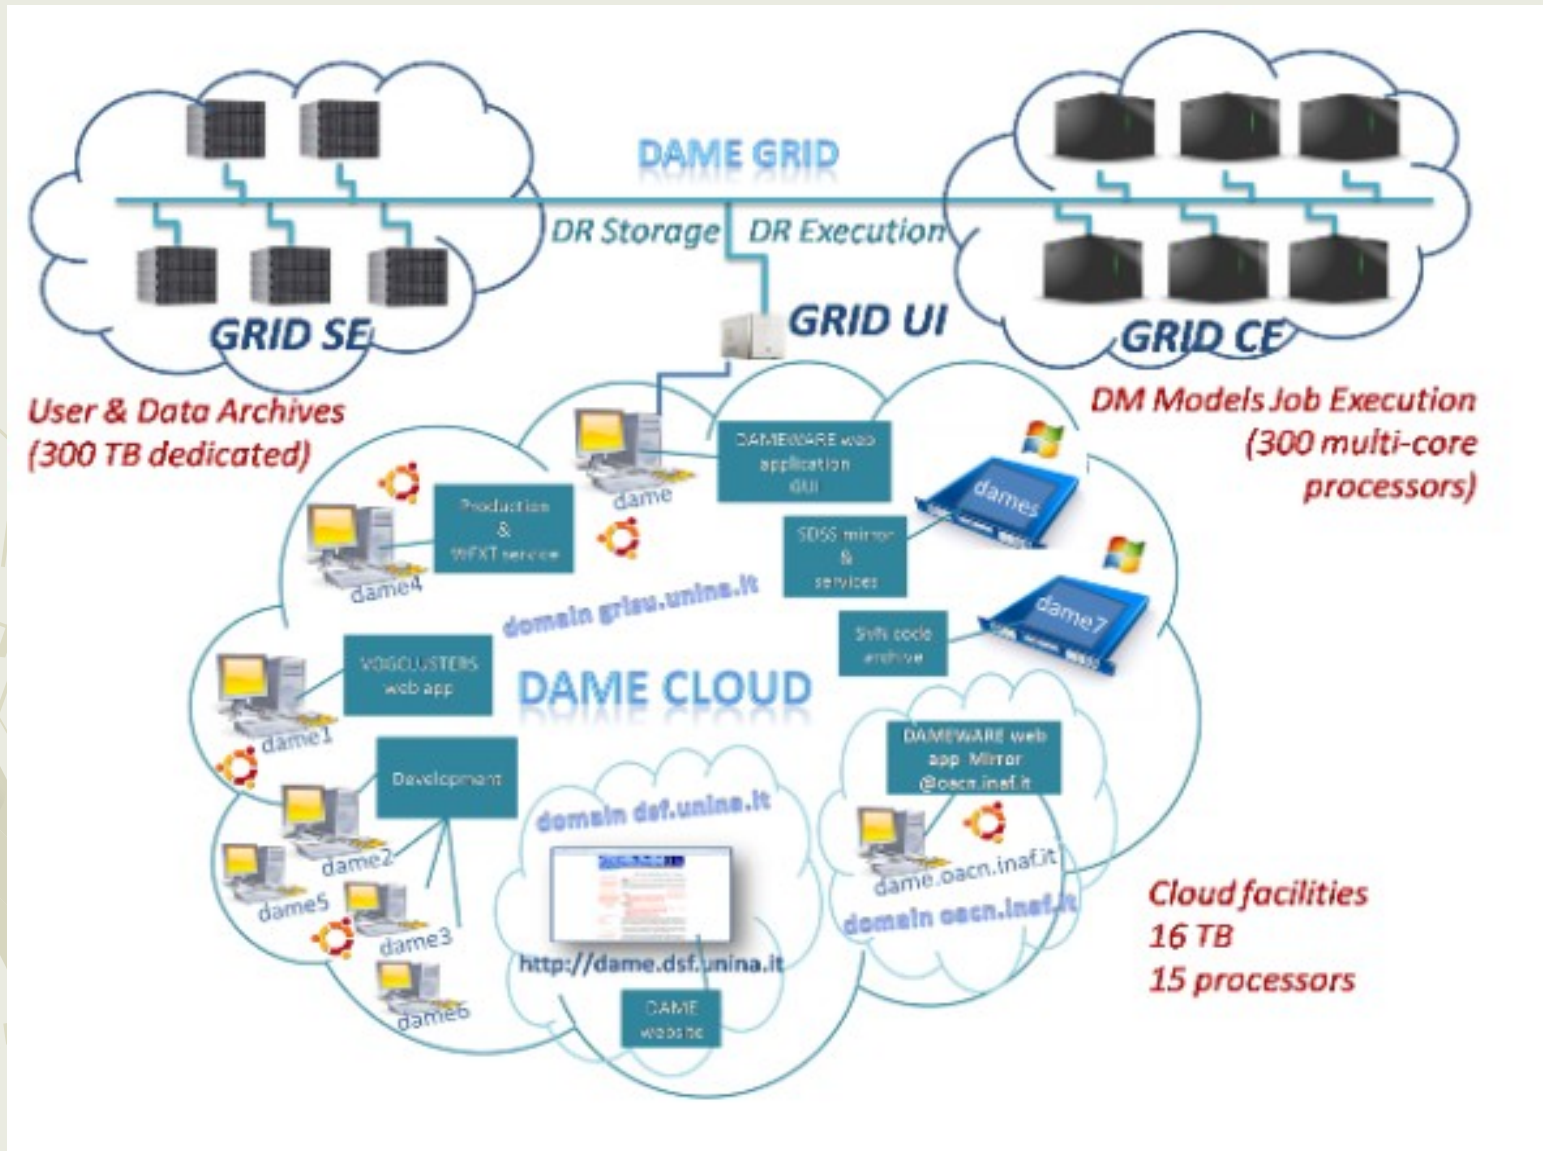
DAME GRID

DR Storage

DR Execution

GRID SE

GRID UI

GRID CE

User & Data Archives
(300 TB dedicated)

DM Models Job Execution
(300 multi-core processors)

DAMEWARE web application GUI

dame

dames

Production & WFXT service

SDSS mirror & services

dame4

domain grisu.unina.it

dame7

SVN code archive

VOGCLUSTERS web app

DAME CLOUD

dame1

DAMEWARE web app Mirror @oacn.inaf.it

Development

domain dsf.unina.it

dame2

dame.oacn.inaf.it

dame5

dame3

domain oacn.inaf.it

Cloud facilities
16 TB
15 processors

http://dame.dsf.unina.it

dame6

DAME website